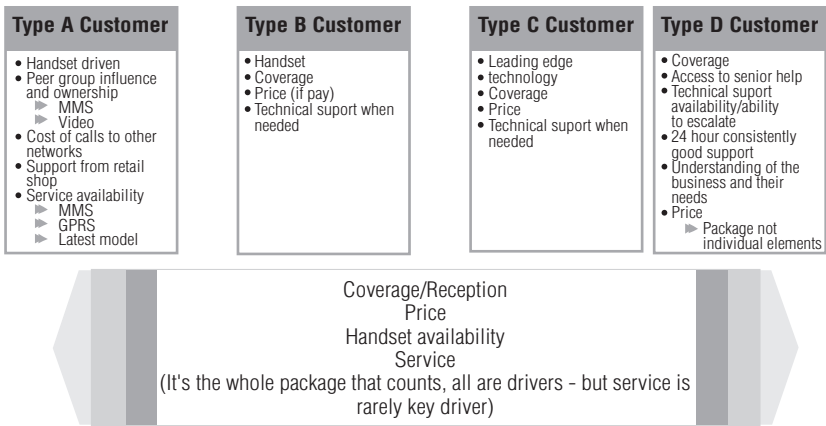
Type A Customer

- Handset driven
- Peer group influence and ownership
  - MMS
  - Video
- Cost of calls to other networks
- Support from retail shop
- Service availability
  - MMS
  - GPRS
  - Latest model

Type B Customer

- Handset
- Coverage
- Price (if pay)
- Technical suport when needed

Type C Customer

- Leading edge
- technology
- Coverage
- Price
- Technical suport when needed

Type D Customer

- Coverage
- Access to senior help
- Technical suport availability/ability to escalate
- 24 hour consistently good support
- Understanding of the business and their needs
- Price
  - Package not individual elements

Coverage/Reception
Price
Handset availability
Service
(It's the whole package that counts, all are drivers - but service is rarely key driver)